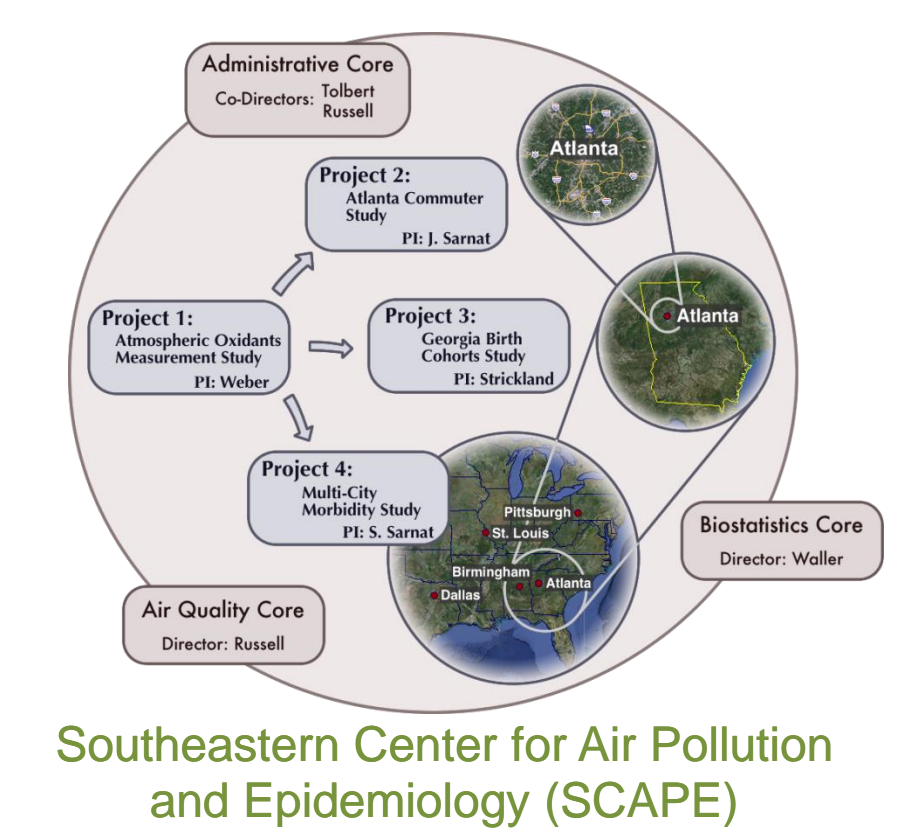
Administrative Core
Co-Directors: Tolbert Russell

Project 2:
Atlanta Commuter Study
PI: J. Sarnat

Project 1:
Atmospheric Oxidants Measurement Study
PI: Weber

Project 3:
Georgia Birth Cohorts Study
PI: Strickland

Project 4:
Multi-City Morbidity Study
PI: S. Sarnat

Atlanta

Atlanta

Pittsburgh
St. Louis
Birmingham
Atlanta
Dallas

Biostatistics Core
Director: Waller

Air Quality Core
Director: Russell

Southeastern Center for Air Pollution and Epidemiology (SCAPE)